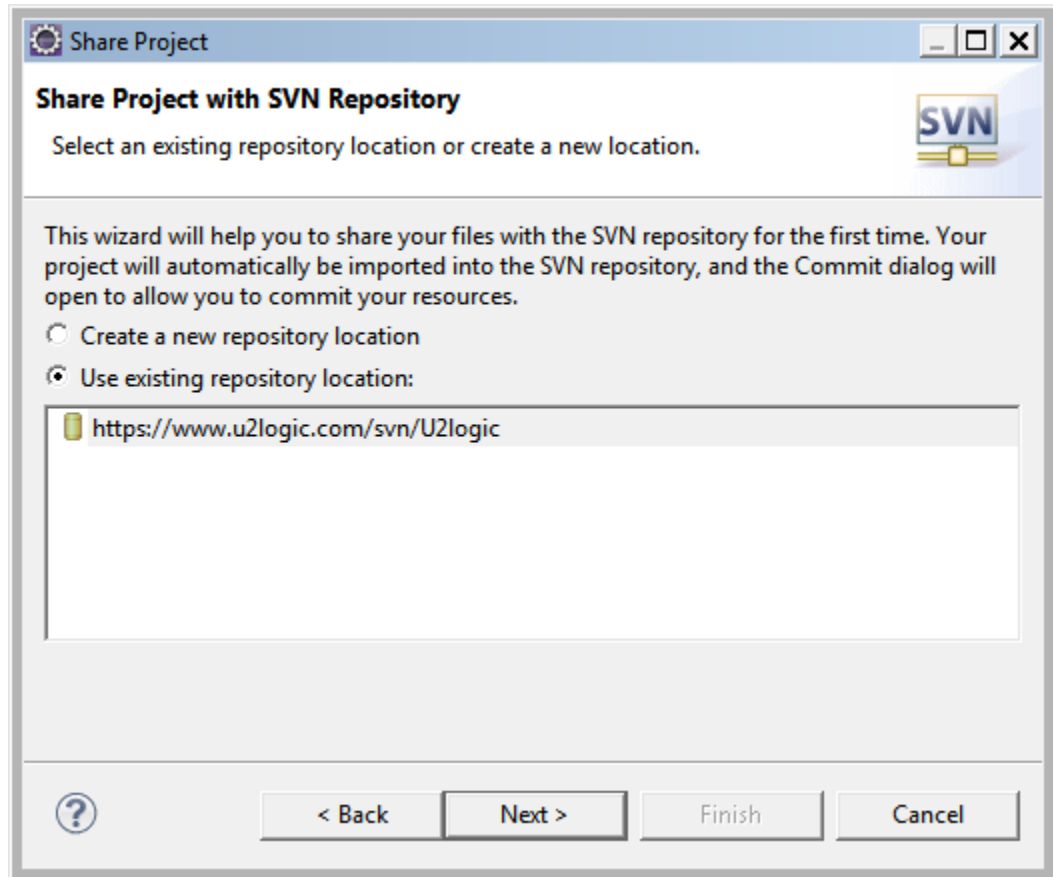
Share Project

Share Project with SVN Repository

Select an existing repository location or create a new location.

SVN

This wizard will help you to share your files with the SVN repository for the first time. Your project will automatically be imported into the SVN repository, and the Commit dialog will open to allow you to commit your resources.

Create a new repository location

Use existing repository location:

https://www.u2logic.com/svn/U2logic

?

< Back

Next >

Finish

Cancel